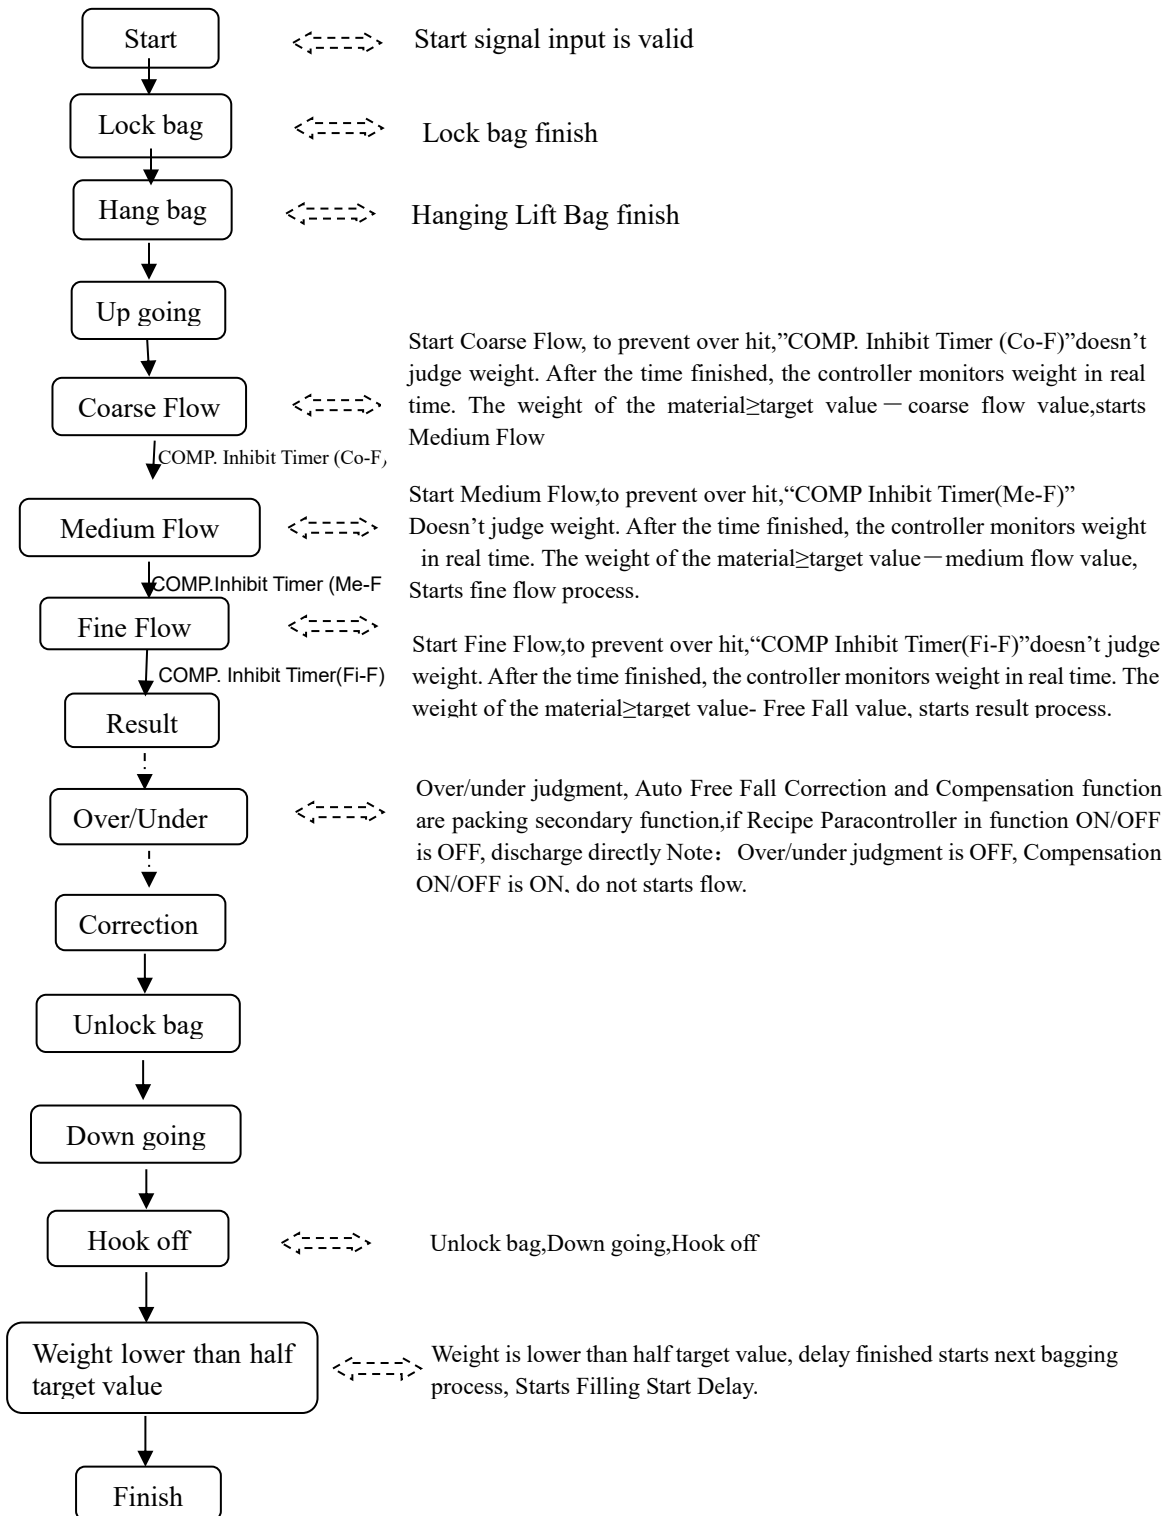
Start

Start signal input is valid

Lock bag

Lock bag finish

Hang bag

Hanging Lift Bag finish

Up going

Start Coarse Flow, to prevent over hit,"COMP. Inhibit Timer (Co-F)"doesn't judge weight. After the time finished, the controller monitors weight in real time. The weight of the material≥target value－coarse flow value,starts Medium Flow

Coarse Flow

COMP. Inhibit Timer (Co-F,

Start Medium Flow,to prevent over hit,"COMP Inhibit Timer(Me-F)" Doesn't judge weight. After the time finished, the controller monitors weight in real time. The weight of the material≥target value－medium flow value, Starts fine flow process.

Medium Flow

COMP.Inhibit Timer (Me-F

Fine Flow

Start Fine Flow,to prevent over hit,"COMP Inhibit Timer(Fi-F)"doesn't judge weight. After the time finished, the controller monitors weight in real time. The weight of the material≥target value- Free Fall value, starts result process.

COMP. Inhibit Timer(Fi-F)

Result

Over/under judgment, Auto Free Fall Correction and Compensation function are packing secondary function,if Recipe Paracontroller in function ON/OFF is OFF, discharge directly Note：Over/under judgment is OFF, Compensation ON/OFF is ON, do not starts flow.

Over/Under

Correction

Unlock bag

Down going

Hook off

Unlock bag,Down going,Hook off

Weight lower than half target value

Weight is lower than half target value, delay finished starts next bagging process, Starts Filling Start Delay.

Finish